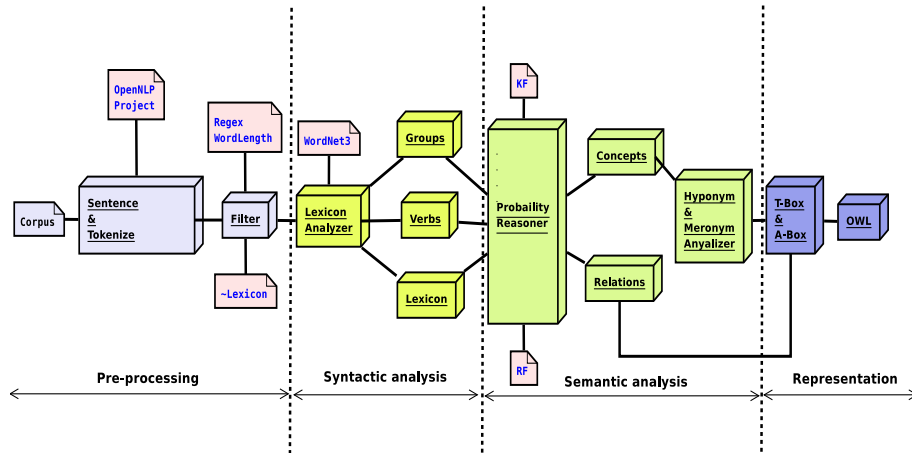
OpenNLP Project

Regex WordLength

WordNet3

KF

Corpus

Sentence & Tokenize

Filter

Lexicon Analyzer

Groups

Verbs

Lexicon

Probability Reasoner

Concepts

Relations

Hyponym & Meronym Anyalizer

T-Box & A-Box

OWL

~Lexicon

RF

Pre-processing

Syntactic analysis

Semantic analysis

Representation